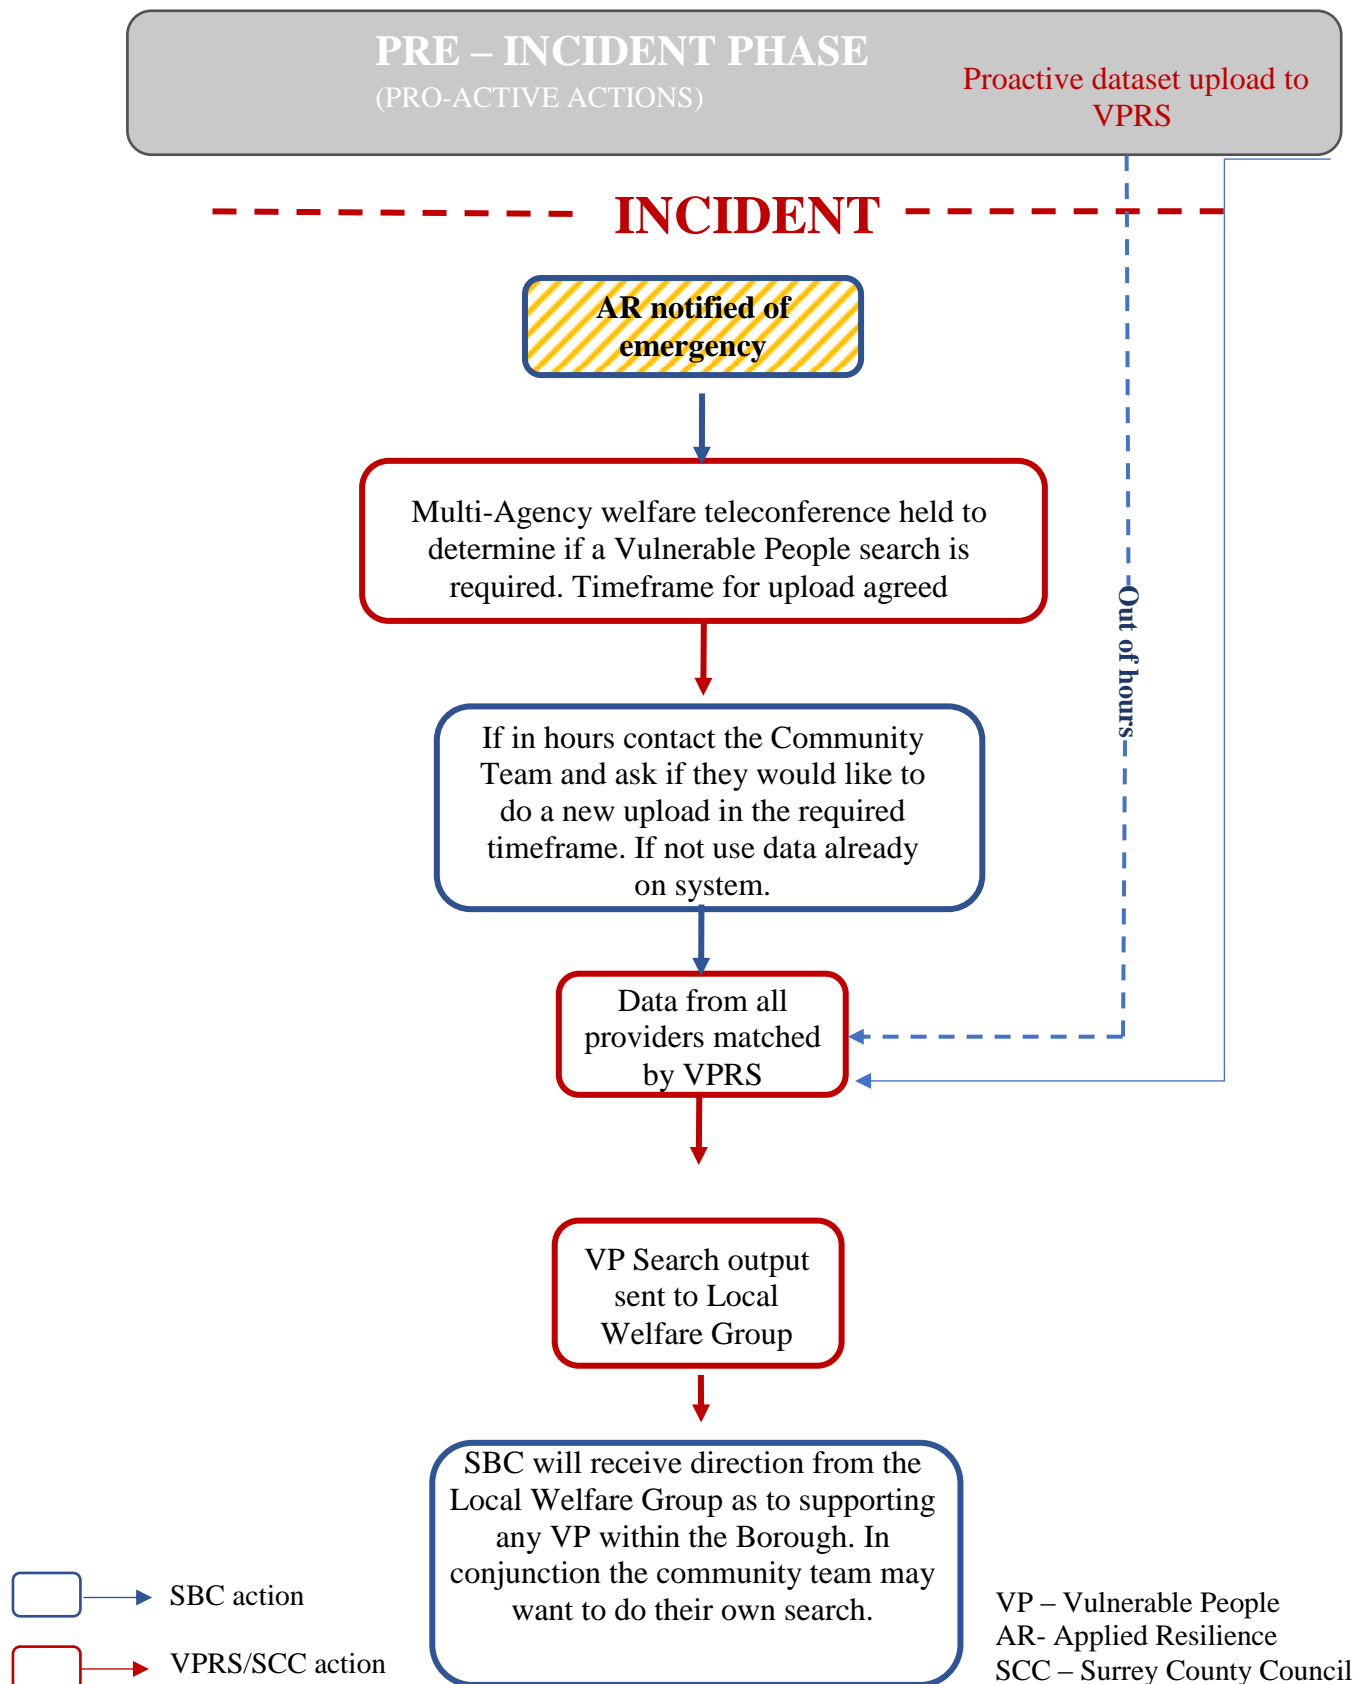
PRE – INCIDENT PHASE
(PRO-ACTIVE ACTIONS)

Proactive dataset upload to VPRS

INCIDENT

AR notified of emergency

Multi-Agency welfare teleconference held to determine if a Vulnerable People search is required. Timeframe for upload agreed

If in hours contact the Community Team and ask if they would like to do a new upload in the required timeframe. If not use data already on system.

Out of hours

Data from all providers matched by VPRS

VP Search output sent to Local Welfare Group

SBC will receive direction from the Local Welfare Group as to supporting any VP within the Borough. In conjunction the community team may want to do their own search.

SBC action

VPRS/SCC action

VP – Vulnerable People
AR- Applied Resilience
SCC – Surrey County Council